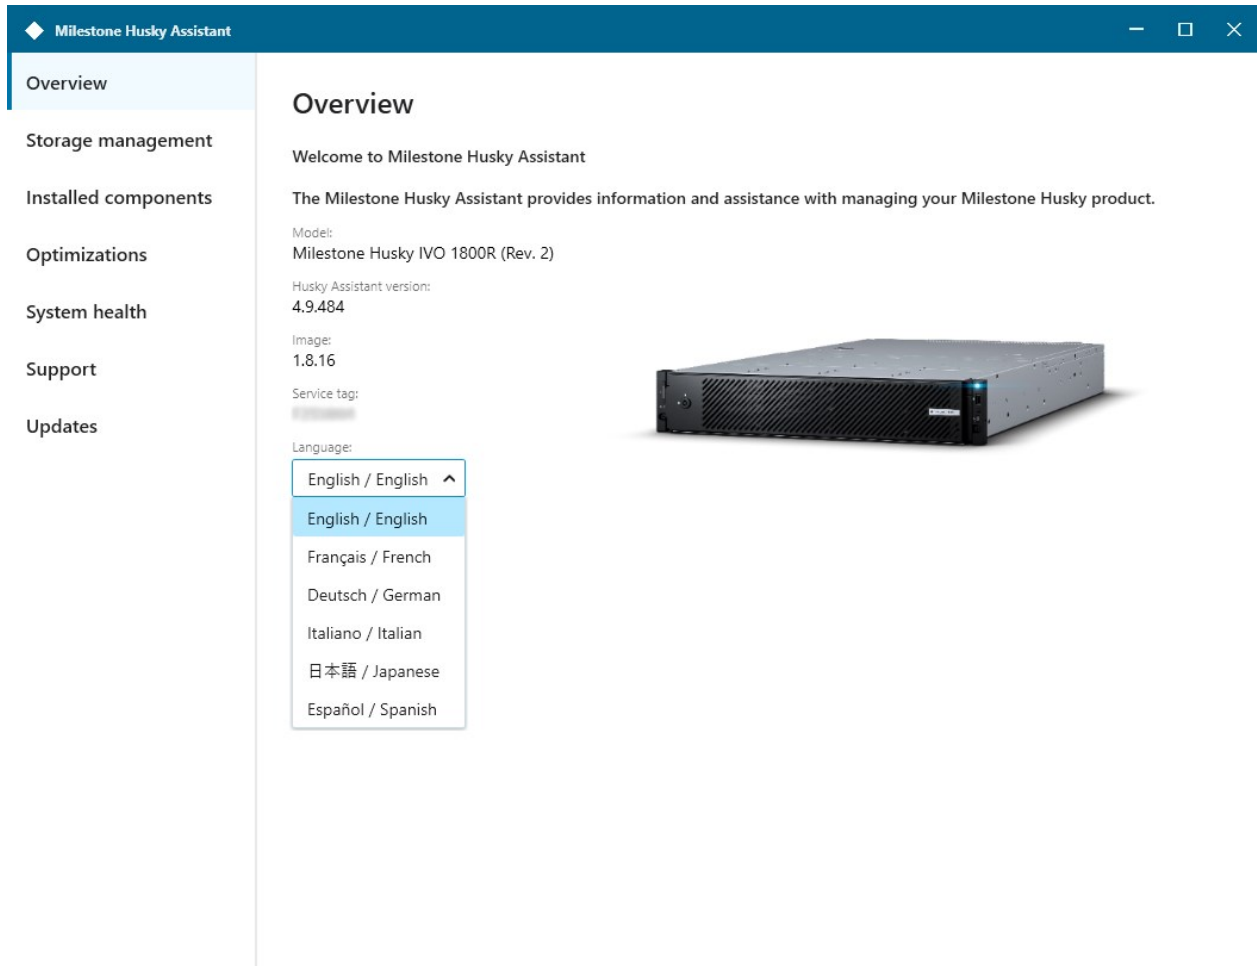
Milestone Husky Assistant

Overview

Storage management

Installed components

Optimizations

System health

Support

Updates

Overview

Welcome to Milestone Husky Assistant

The Milestone Husky Assistant provides information and assistance with managing your Milestone Husky product.

Model:
Milestone Husky IVO 1800R (Rev. 2)

Husky Assistant version:
4.9.484

Image:
1.8.16

Service tag:
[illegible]

Language:
English / English

English / English
Français / French
Deutsch / German
Italiano / Italian
日本語 / Japanese
Español / Spanish